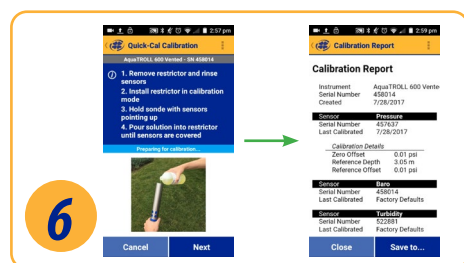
2:57 pm

Quick-Cal Calibration

AquaTROLL 600 Vented - SN 458014

1. Remove restrictor and rinse sensors
2. Install restrictor in calibration mode
3. Hold sonde with sensors pointing up
4. Pour solution into restrictor until sensors are covered

Preparing for calibration...

6

Cancel
Next

2:59 pm

Calibration Report

Calibration Report

| | |
|---|---|
| Instrument | AquaTROLL 600 Vente |
| Serial Number | 458014 |
| Created | 7/28/2017 |

| Sensor | Pressure |
|---|---|
| Serial Number | 457637 |
| Last Calibrated | 7/28/2017 |

Calibration Details

| | |
|---|---|
| Zero Offset | 0.01 psi |
| Reference Depth | 3.05 m |
| Reference Offset | 0.01 psi |

| Sensor | Baro |
|---|---|
| Serial Number | 458014 |
| Last Calibrated | Factory Defaults |

| Sensor | Turbidity |
|---|---|
| Serial Number | 522881 |
| Last Calibrated | Factory Defaults |

Close
Save to...